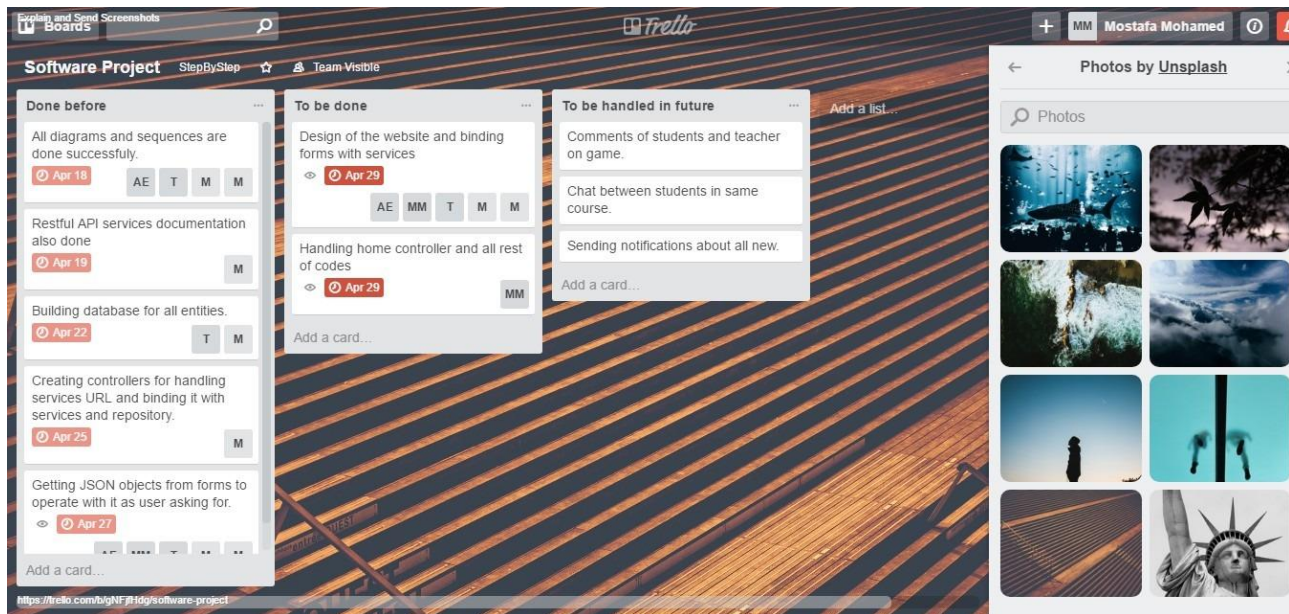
Explain and Send Screenshots
Boards

Trello

+ MM Mostafa Mohamed

Software Project StepByStep Team Visible

Done before ...

All diagrams and sequences are done successfuly.
Apr 18
AE T M M

Restful API services documentation also done
Apr 19
M

Building database for all entities.
Apr 22
T M

Creating controllers for handling services URL and binding it with services and repository.
Apr 25
M

Getting JSON objects from forms to operate with it as user asking for.
Apr 27
AE MM T M M

Add a card...

To be done ...

Design of the website and binding forms with services
Apr 29
AE MM T M M

Handling home controller and all rest of codes
Apr 29
MM

Add a card...

To be handled in future ...

Comments of students and teacher on game.

Chat between students in same course.

Sending notifications about all new.

Add a card...

Add a list...

Photos by Unsplash

Photos

https://trello.com/b/gNFjHdg/software-project